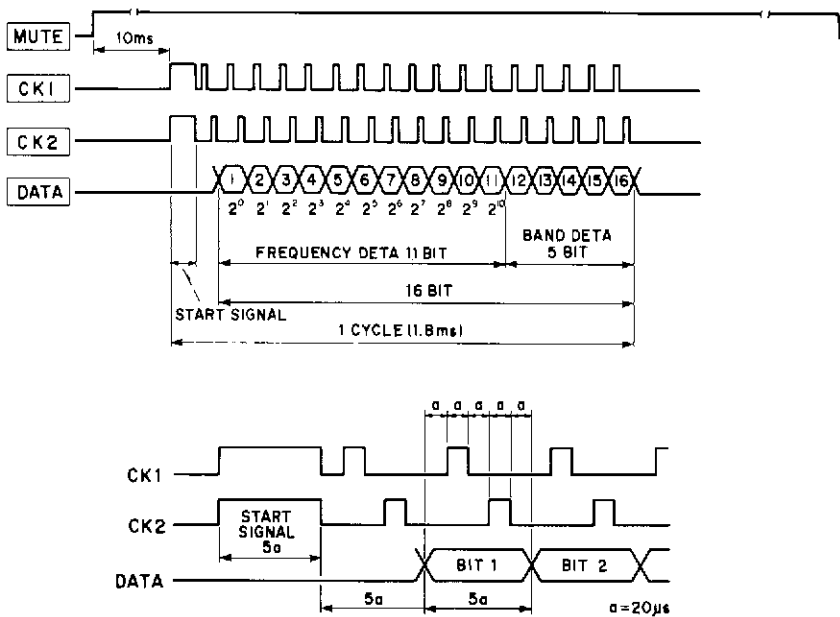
MUTE
10ms
CK1
CK2
DATA
1 2 3 4 5 6 7 8 9 10 11 12 13 14 15 16
$2^0$ $2^1$ $2^2$ $2^3$ $2^4$ $2^5$ $2^6$ $2^7$ $2^8$ $2^9$ $2^{10}$
FREQUENCY DETA 11 BIT
BAND DETA 5 BIT
16 BIT
START SIGNAL
1 CYCLE (1.8ms)

a a a a a
CK1
CK2
START SIGNAL 5a
DATA
BIT 1
BIT 2
5a
5a
a=20μs